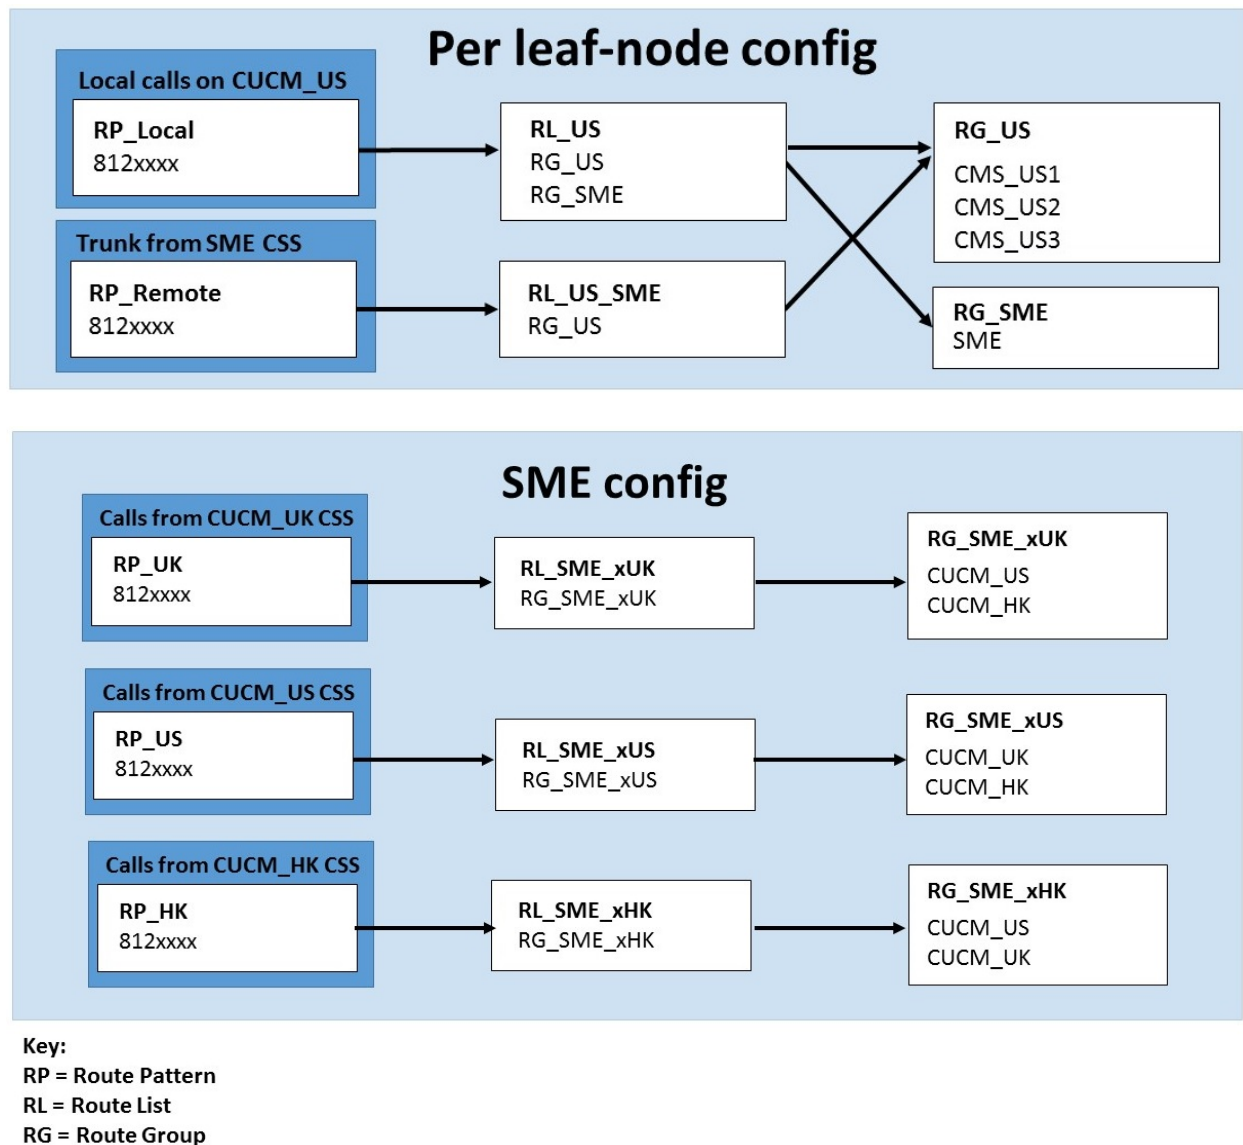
Per leaf-node config

Local calls on CUCM_US

RP_Local
812xxxx

Trunk from SME CSS

RP_Remote
812xxxx

RL_US
RG_US
RG_SME

RL_US_SME
RG_US

RG_US
CMS_US1
CMS_US2
CMS_US3

RG_SME
SME

SME config

Calls from CUCM_UK CSS

RP_UK
812xxxx

RL_SME_xUK
RG_SME_xUK

RG_SME_xUK
CUCM_US
CUCM_HK

Calls from CUCM_US CSS

RP_US
812xxxx

RL_SME_xUS
RG_SME_xUS

RG_SME_xUS
CUCM_UK
CUCM_HK

Calls from CUCM_HK CSS

RP_HK
812xxxx

RL_SME_xHK
RG_SME_xHK

RG_SME_xHK
CUCM_US
CUCM_UK

Key:
RP = Route Pattern
RL = Route List
RG = Route Group